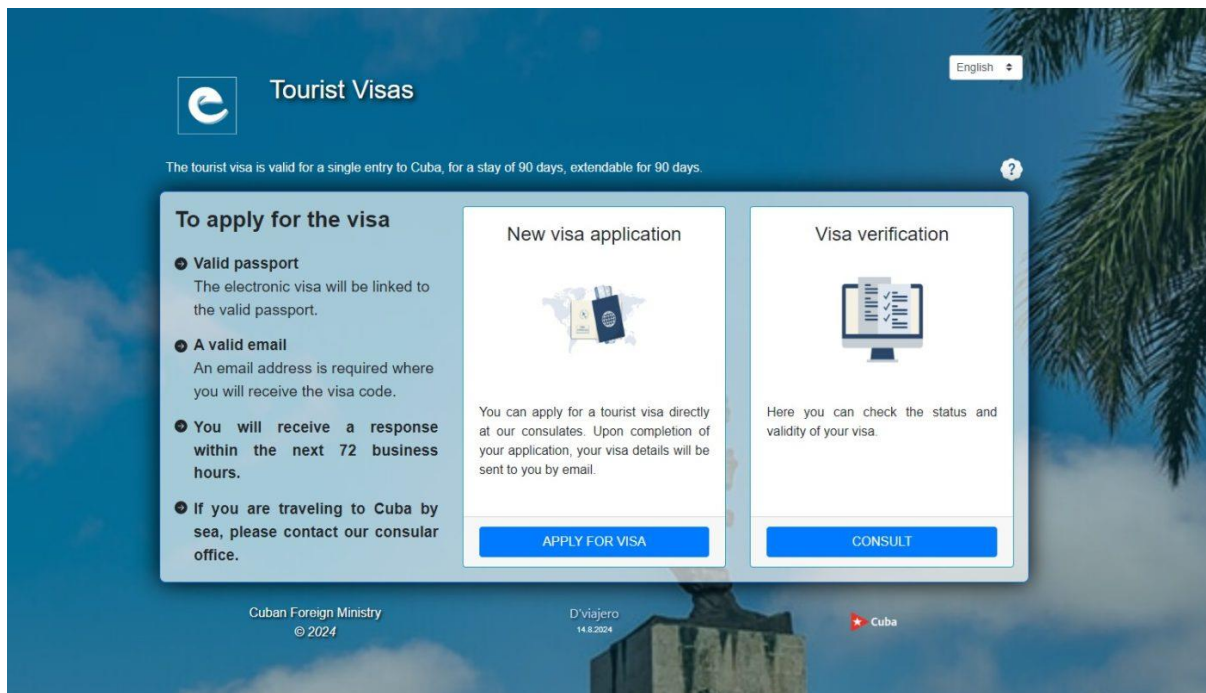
English

Tourist Visas

The tourist visa is valid for a single entry to Cuba, for a stay of 90 days, extendable for 90 days.

?

To apply for the visa

Valid passport
The electronic visa will be linked to the valid passport.

A valid email
An email address is required where you will receive the visa code.

You will receive a response within the next 72 business hours.

If you are traveling to Cuba by sea, please contact our consular office.

New visa application

You can apply for a tourist visa directly at our consulates. Upon completion of your application, your visa details will be sent to you by email.

APPLY FOR VISA

Visa verification

Here you can check the status and validity of your visa.

CONSULT

Cuban Foreign Ministry
© 2024

D'viajero
14.8.2024

Cuba